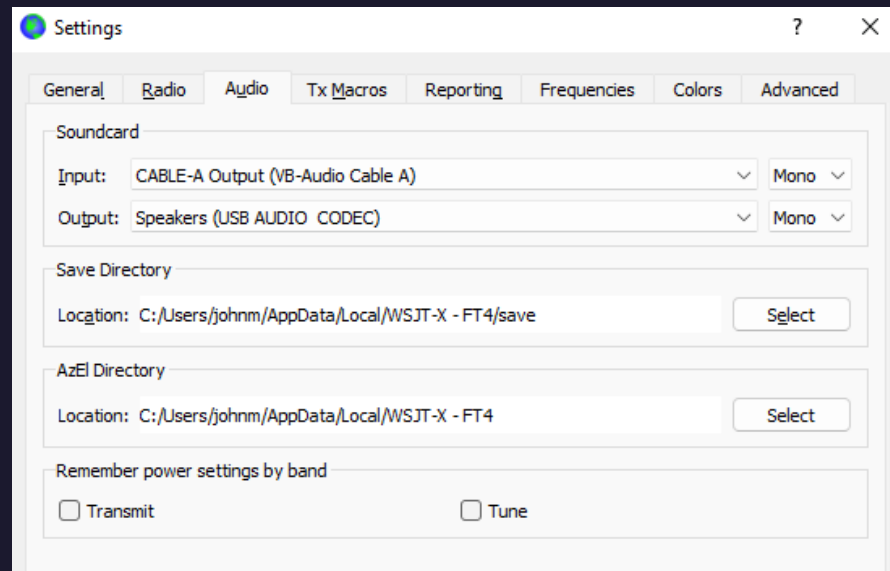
Settings

?

X

General

Radio

Audio

Tx Macros

Reporting

Frequencies

Colors

Advanced

Soundcard

Input: CABLE-A Output (VB-Audio Cable A)

Mono

Output: Speakers (USB AUDIO CODEC)

Mono

Save Directory

Location: C:/Users/johnm/AppData/Local/WSJT-X - FT4/save

Select

AzEl Directory

Location: C:/Users/johnm/AppData/Local/WSJT-X - FT4

Select

Remember power settings by band

Transmit

Tune